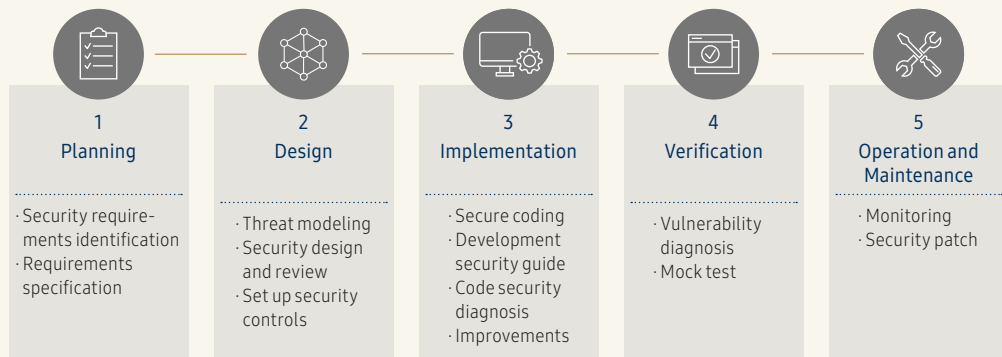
1
Planning

· Security requirements identification
· Requirements specification

2
Design

· Threat modeling
· Security design and review
· Set up security controls

3
Implementation

· Secure coding
· Development security guide
· Code security diagnosis
· Improvements

4
Verification

· Vulnerability diagnosis
· Mock test

5
Operation and Maintenance

· Monitoring
· Security patch